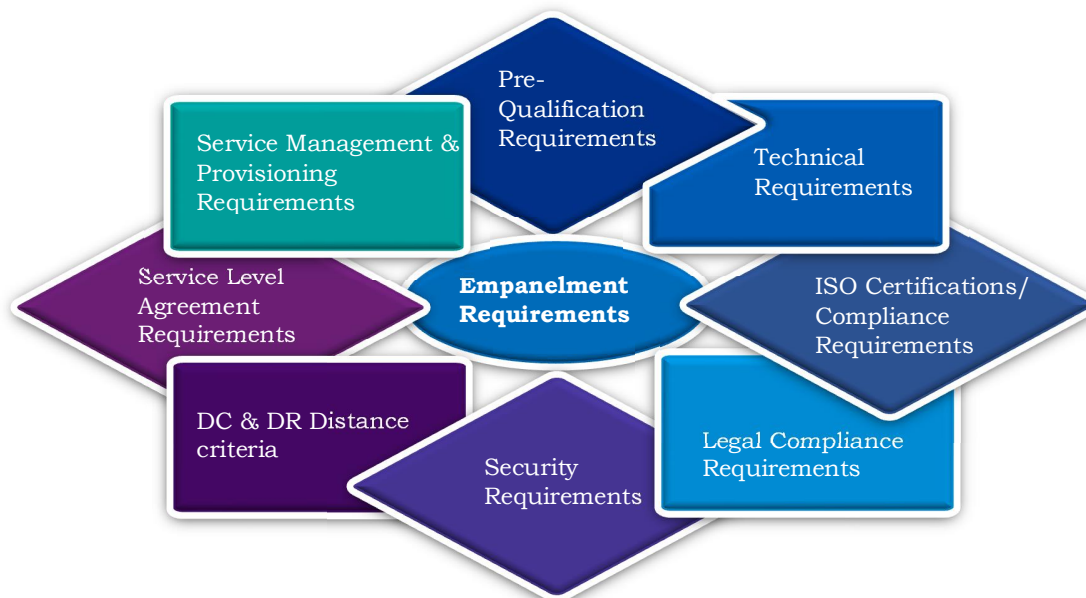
Pre-Qualification Requirements

Service Management & Provisioning Requirements

Technical Requirements

Service Level Agreement Requirements

Empanelment Requirements

ISO Certifications/ Compliance Requirements

DC & DR Distance criteria

Security Requirements

Legal Compliance Requirements